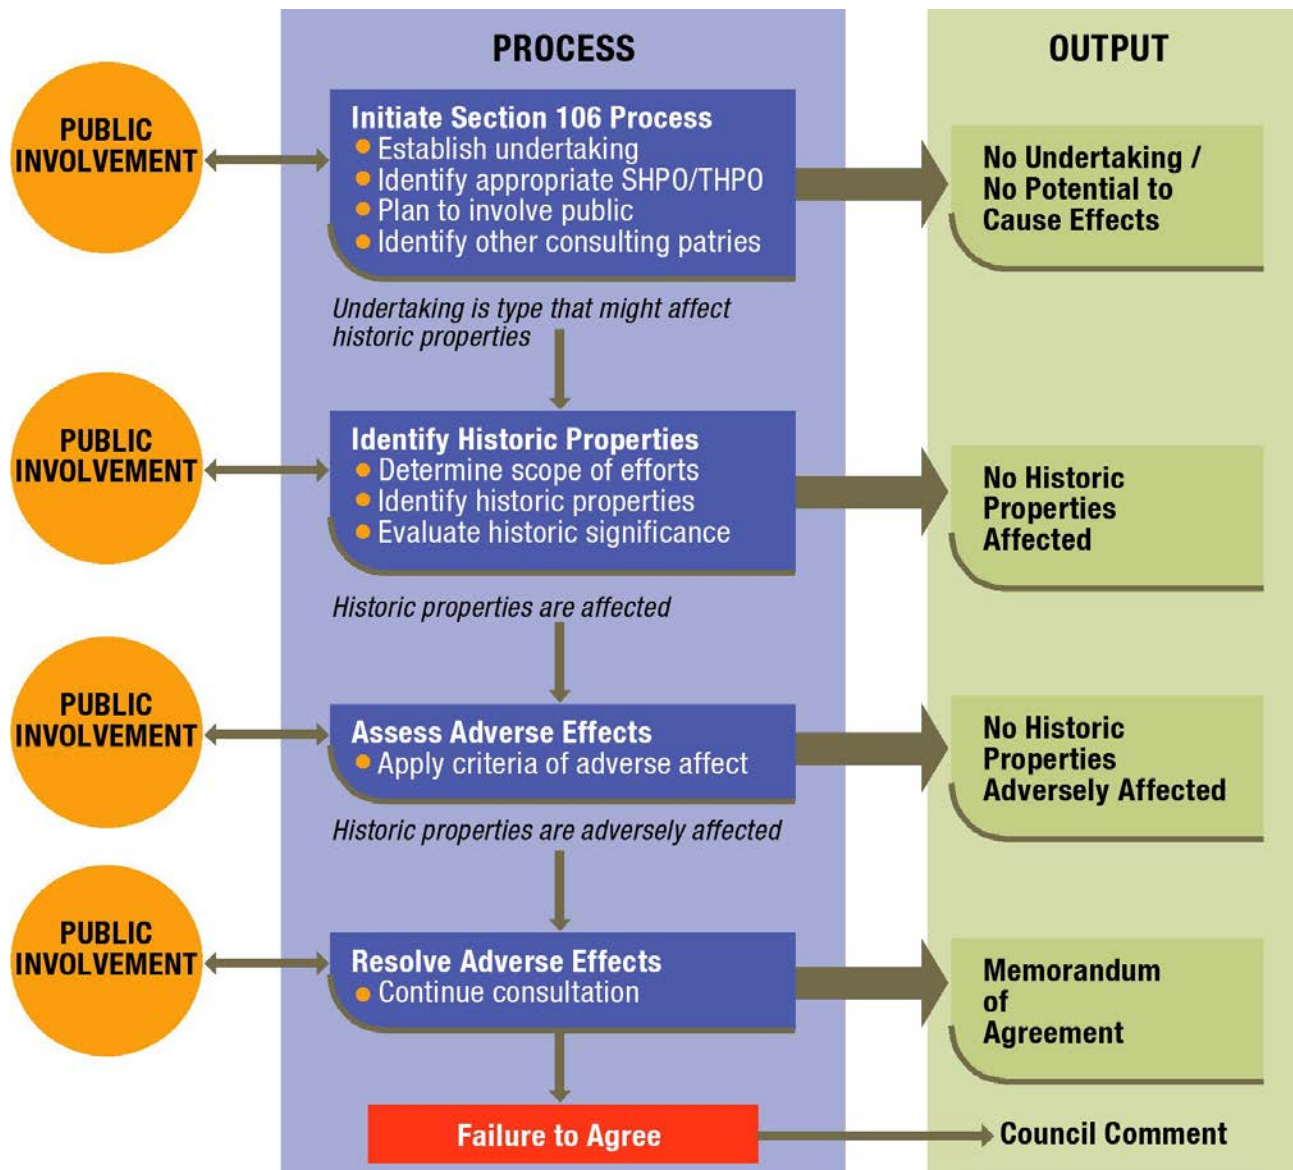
PROCESS

OUTPUT

PUBLIC INVOLVEMENT

Initiate Section 106 Process
• Establish undertaking
• Identify appropriate SHPO/THPO
• Plan to involve public
• Identify other consulting patries

No Undertaking / No Potential to Cause Effects

Undertaking is type that might affect historic properties

PUBLIC INVOLVEMENT

Identify Historic Properties
• Determine scope of efforts
• Identify historic properties
• Evaluate historic significance

No Historic Properties Affected

Historic properties are affected

PUBLIC INVOLVEMENT

Assess Adverse Effects
• Apply criteria of adverse affect

No Historic Properties Adversely Affected

Historic properties are adversely affected

PUBLIC INVOLVEMENT

Resolve Adverse Effects
• Continue consultation

Memorandum of Agreement

Failure to Agree

Council Comment